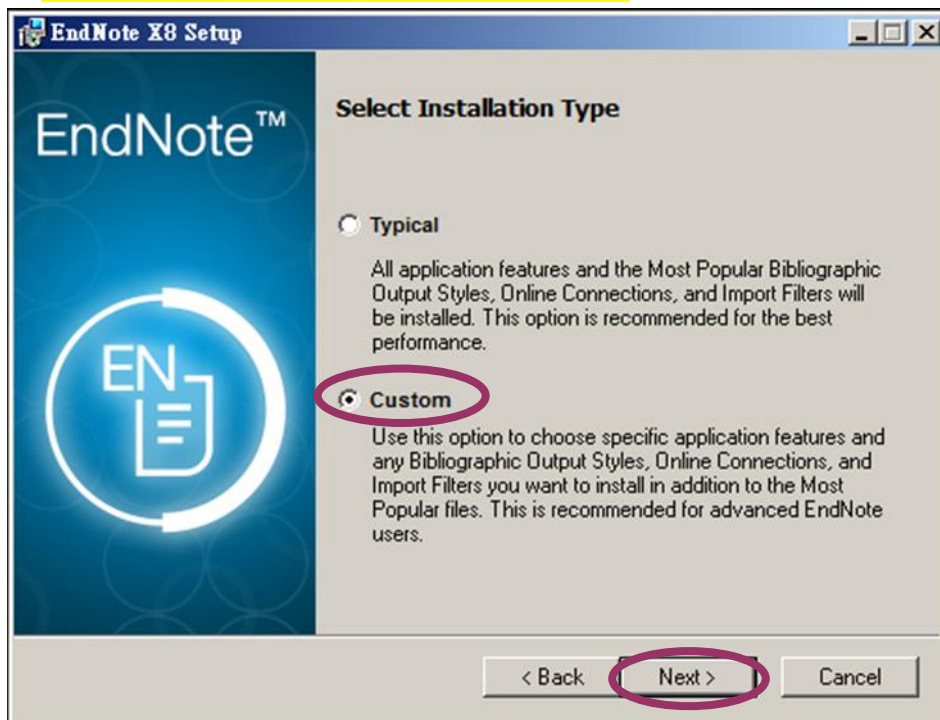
EndNote X8 Setup

EndNote™

EN

Select Installation Type

Typical

All application features and the Most Popular Bibliographic Output Styles, Online Connections, and Import Filters will be installed. This option is recommended for the best performance.

Custom

Use this option to choose specific application features and any Bibliographic Output Styles, Online Connections, and Import Filters you want to install in addition to the Most Popular files. This is recommended for advanced EndNote users.

< Back

Next >

Cancel